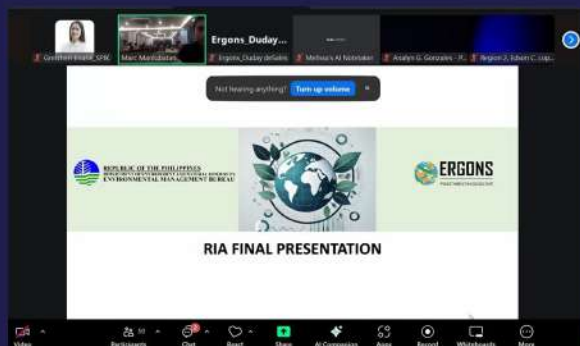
Gretchen Rivera_SPBC
Marc Maniubatan
Ergons_Duday...
Ergons_Duday delaSelo
Melissa's AI Notetaker
Analyn G. Gonzales - P...
Region 2_Edwin C. Lop...

Not hearing anything?
Turn up volume

REPUBLIC OF THE PHILIPPINES
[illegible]
ENVIRONMENTAL MANAGEMENT BUREAU

ERGONS
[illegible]

RIA FINAL PRESENTATION

Video
Participants 30
Chat
React
Share
AI Companion
Apps
Record
Whiteboards
More